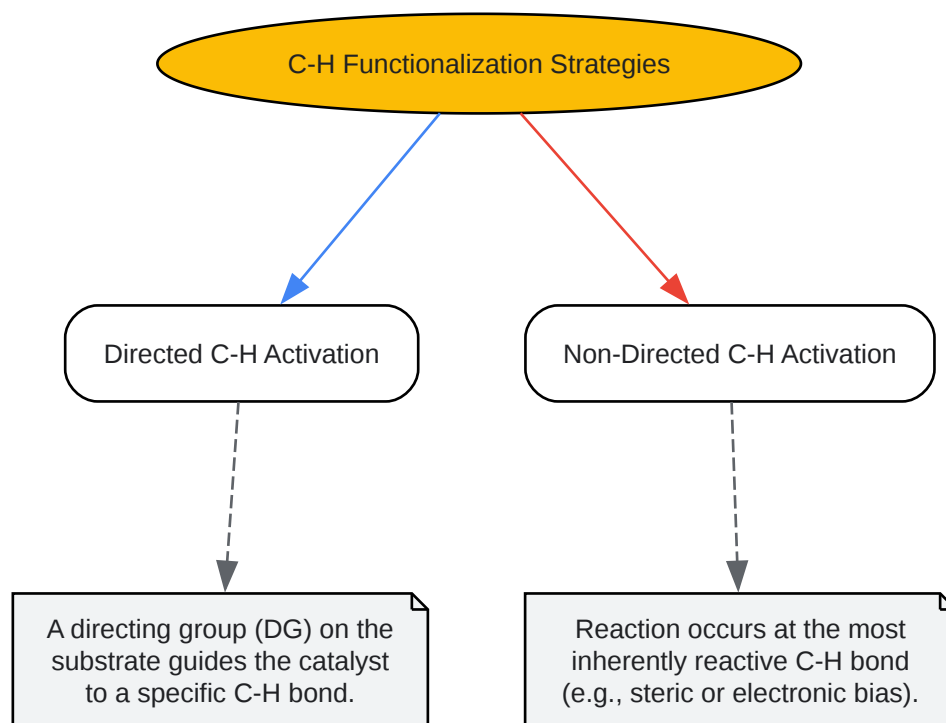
C-H Functionalization Strategies

Directed C-H Activation

Non-Directed C-H Activation

A directing group (DG) on the substrate guides the catalyst to a specific C-H bond.

Reaction occurs at the most inherently reactive C-H bond (e.g., steric or electronic bias).